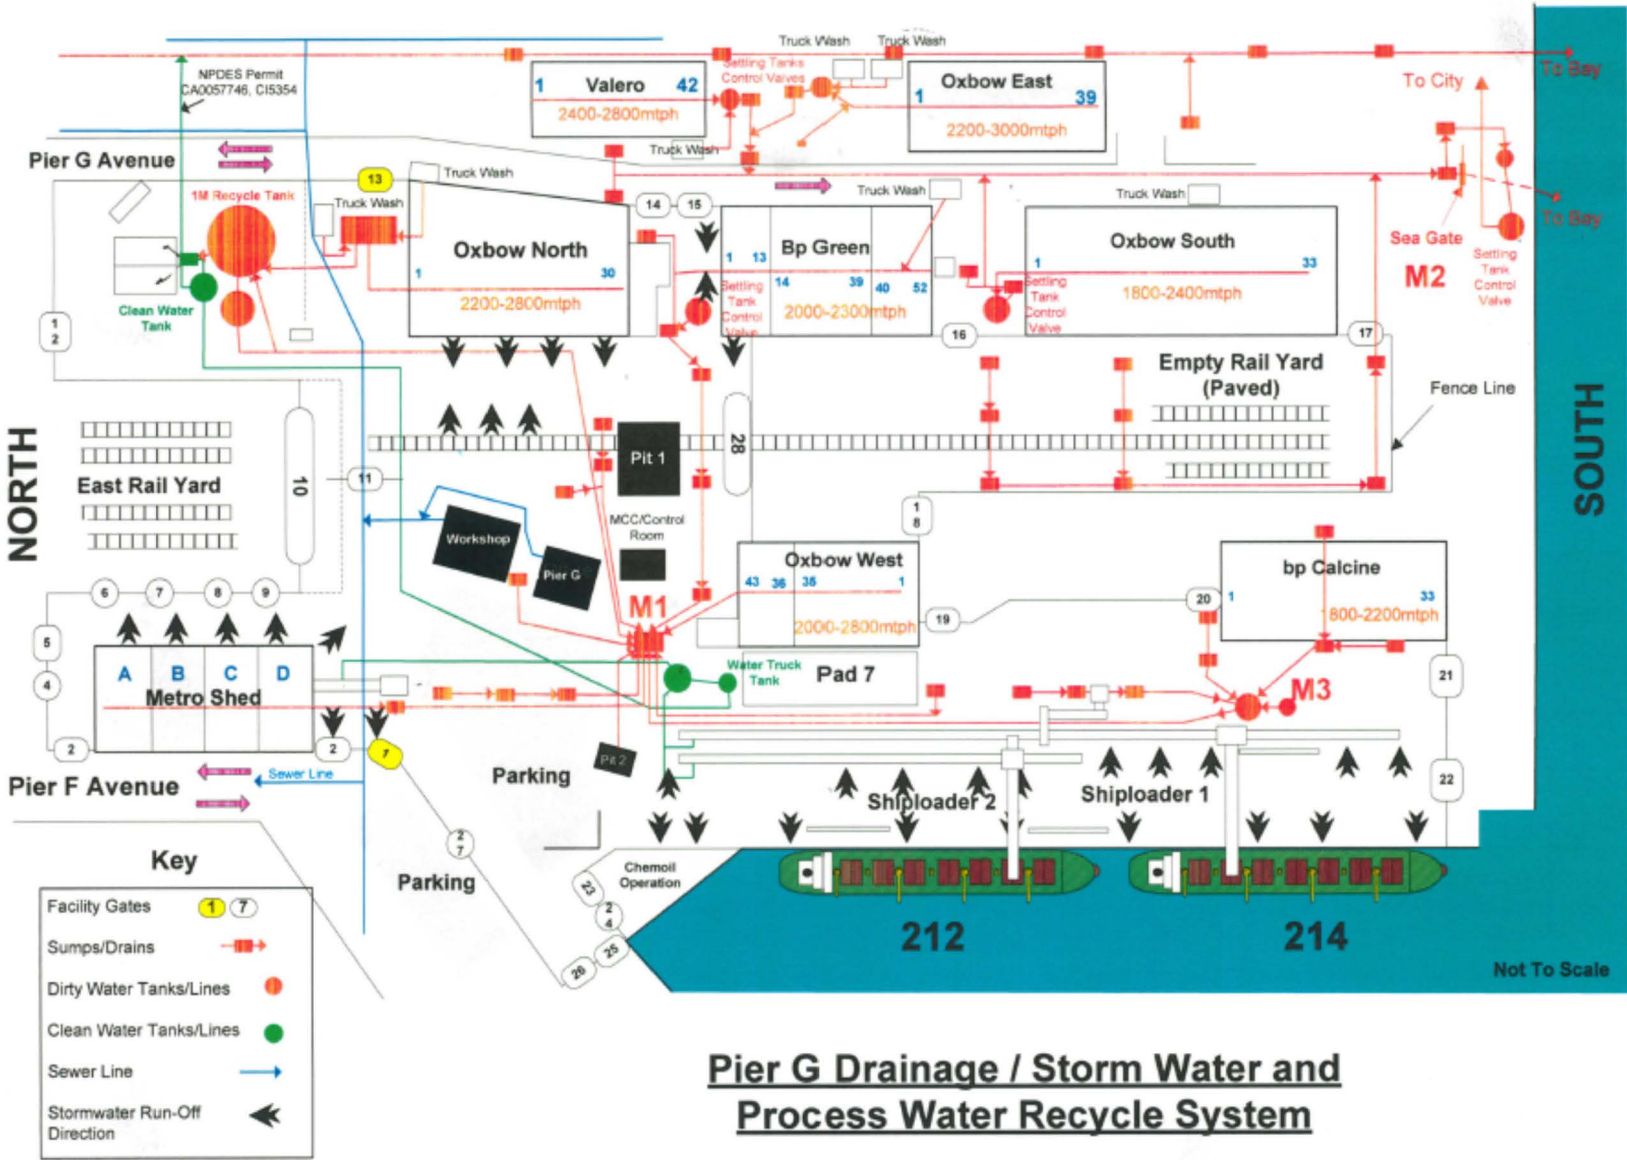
Truck Wash
Truck Wash
NPDES Permit CA0057746, CI5354
1 Valero 42
2400-2800mtph
Settling Tanks Control Valves
1 Oxbow East 39
2200-3000mtph
To City
To Bay
Pier G Avenue
Truck Wash
13
Truck Wash
1M Recycle Tank
Truck Wash
14
15
Truck Wash
Truck Wash
To Bay
Oxbow North
1
30
2200-2800mtph
1 13 Bp Green
14 39 40 52
Settling Tank Control Valve
2000-2300mtph
Oxbow South
1
33
Settling Tank Control Valve
1800-2400mtph
Sea Gate
M2
Settling Tank Control Valve
Clean Water Tank
1 2
16
17
Empty Rail Yard (Paved)
Fence Line
NORTH
East Rail Yard
10
11
Pit 1
28
SOUTH
1 8
Workshop
Pier G
MCC/Control Room
Oxbow West
43 36 38 1
2000-2800mtph
bp Calcine
1 33
1800-2200mtph
20
19
6 7 8 9
5
4
M1
A B C D
Metro Shed
Water Truck Tank
Pad 7
M3
21
2
2
7
Pit 2
Pier F Avenue
Sewer Line
Parking
Shiploader 2
Shiploader 1
22
2 7
Key
Parking
Chemoil Operation
23
24
25
26
212
214
Facility Gates 1 7
Sumps/Drains
Dirty Water Tanks/Lines
Clean Water Tanks/Lines
Sewer Line
Stormwater Run-Off Direction
Not To Scale
Pier G Drainage / Storm Water and Process Water Recycle System